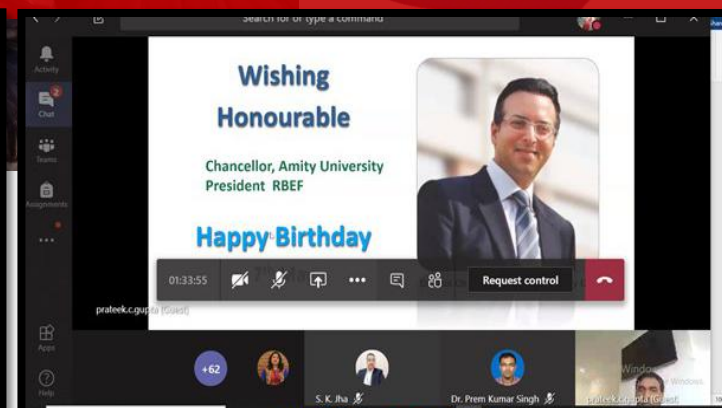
Search for or type a command

Activity
2
Chat
Teams
Assignments
...
Apps
Help

Wishing
Honourable

Chancellor, Amity University
President RBEF

Happy Birthday

01:33:55

Request control

prateek.c.gupta (Guest)

+62

S. K. Jha

Dr. Prem Kumar Singh

prateek.c.gupta (Guest)